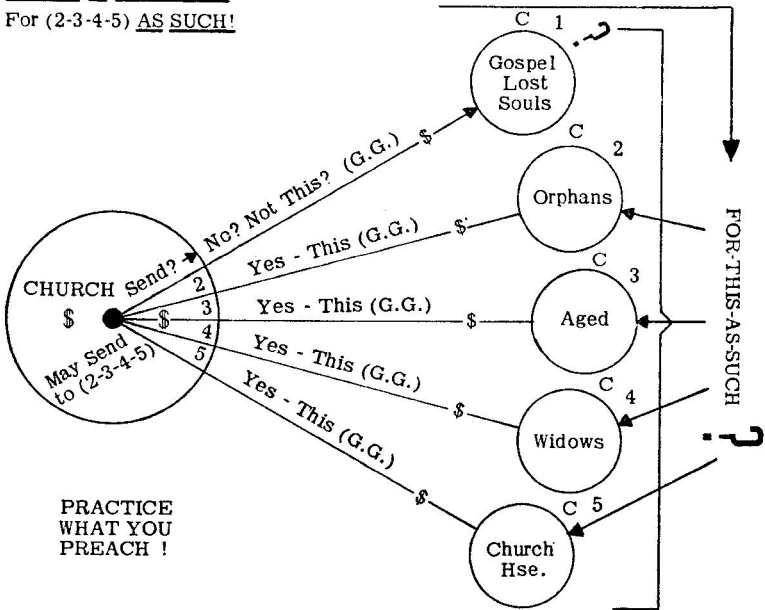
For (2-3-4-5) AS SUCH!

C 1
Gospel Lost Souls

C 2
Orphans

C 3
Aged

C 4
Widows

C 5
Church Hse.

CHURCH Send?
$

No? Not This? (G.G.) $
2 Yes - This (G.G.) $
3 $ Yes - This (G.G.) $
4 Yes - This (G.G.) $
5 Yes - This (G.G.) $

May Send to (2-3-4-5)

FOR-THIS-AS-SUCH

PRACTICE WHAT YOU PREACH !